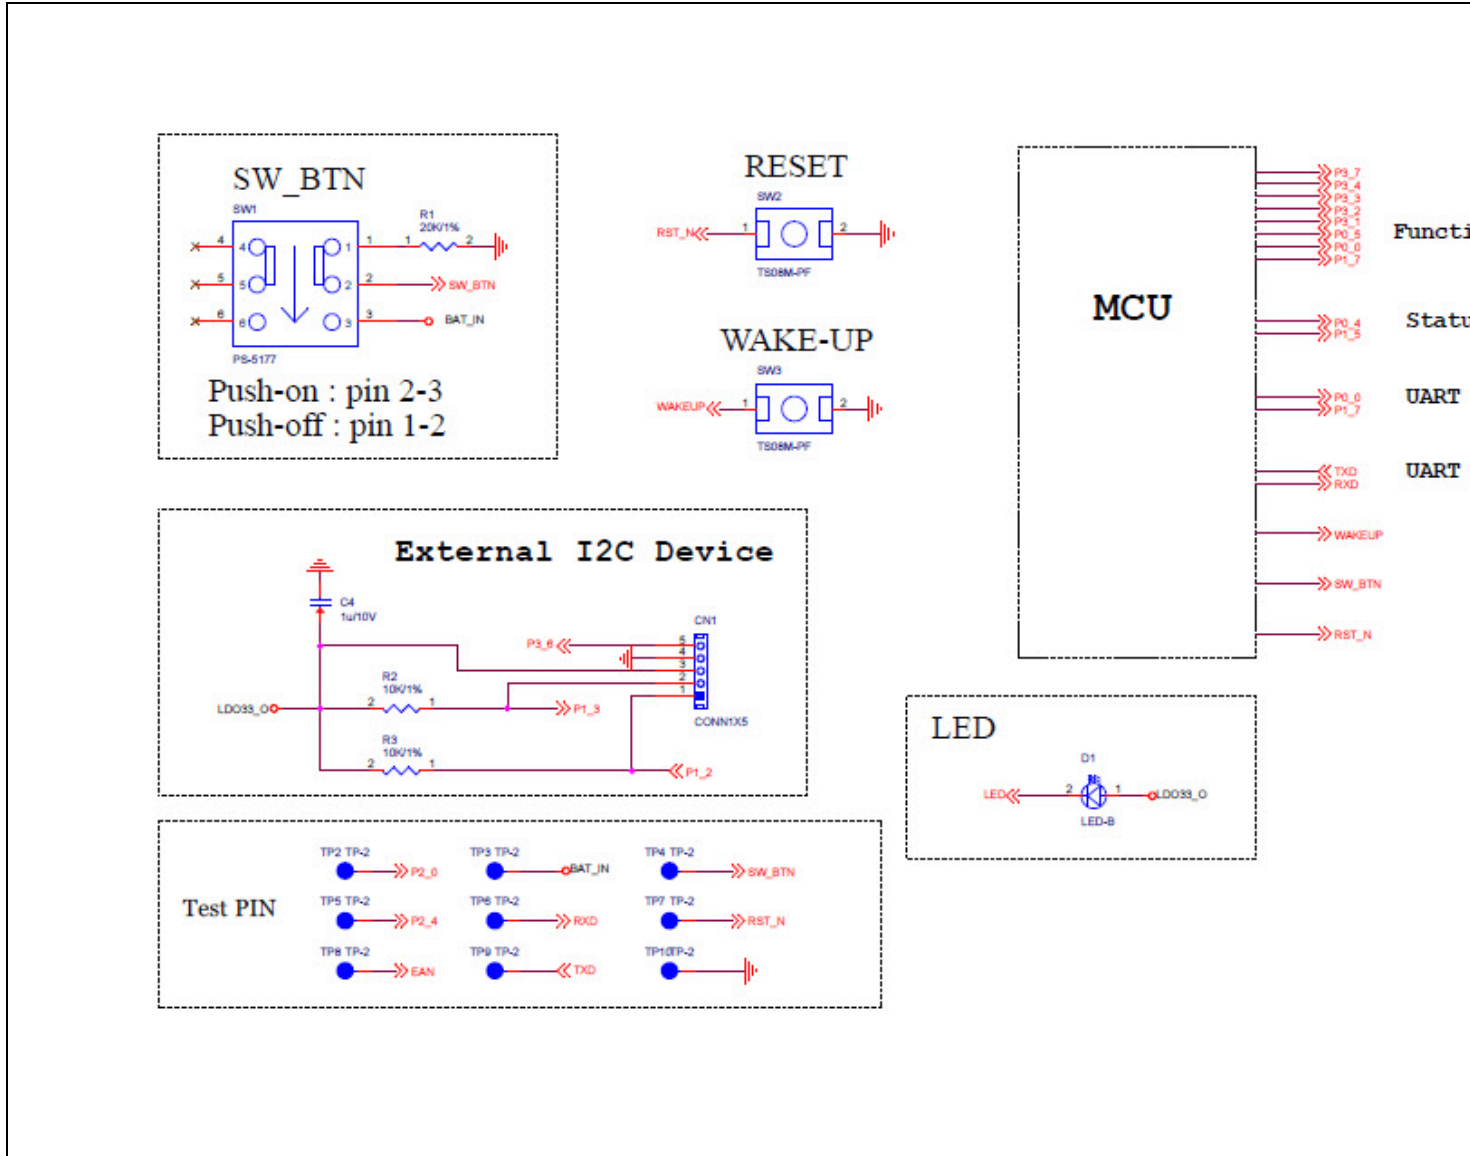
SW_BTN

SW1

4 4 1 1 R1 20K/1% 1 2

5 5 2 2 SW_BTN

6 6 3 3 BAT_IN

PS-5177

Push-on : pin 2-3
Push-off : pin 1-2

RESET

SW2

RST_N 1 2

TS08M-PF

WAKE-UP

SW3

WAKEUP 1 2

TS08M-PF

MCU

P3_7
P3_4
P3_3
P3_2
P3_1
P0_5
P0_0
P1_7

Functi

P0_4
P1_5

Statu

P0_0
P1_7

UART

TXD
RXD

UART

WAKEUP

SW_BTN

RST_N

External I2C Device

C4
1u/10V

CN1

P3_6

5
4
3
2
1

R2
10K/1%

LDO33_O 2 1 P1_3

CONN1X5

R3
10K/1%

2 1 P1_2

LED

D1

LED 2 1 LDO33_O

LED-B

Test PIN

TP2 TP-2 P2_0
TP3 TP-2 BAT_IN
TP4 TP-2 SW_BTN
TP5 TP-2 P2_4
TP6 TP-2 RXD
TP7 TP-2 RST_N
TP8 TP-2 EAN
TP9 TP-2 TXD
TP10TP-2